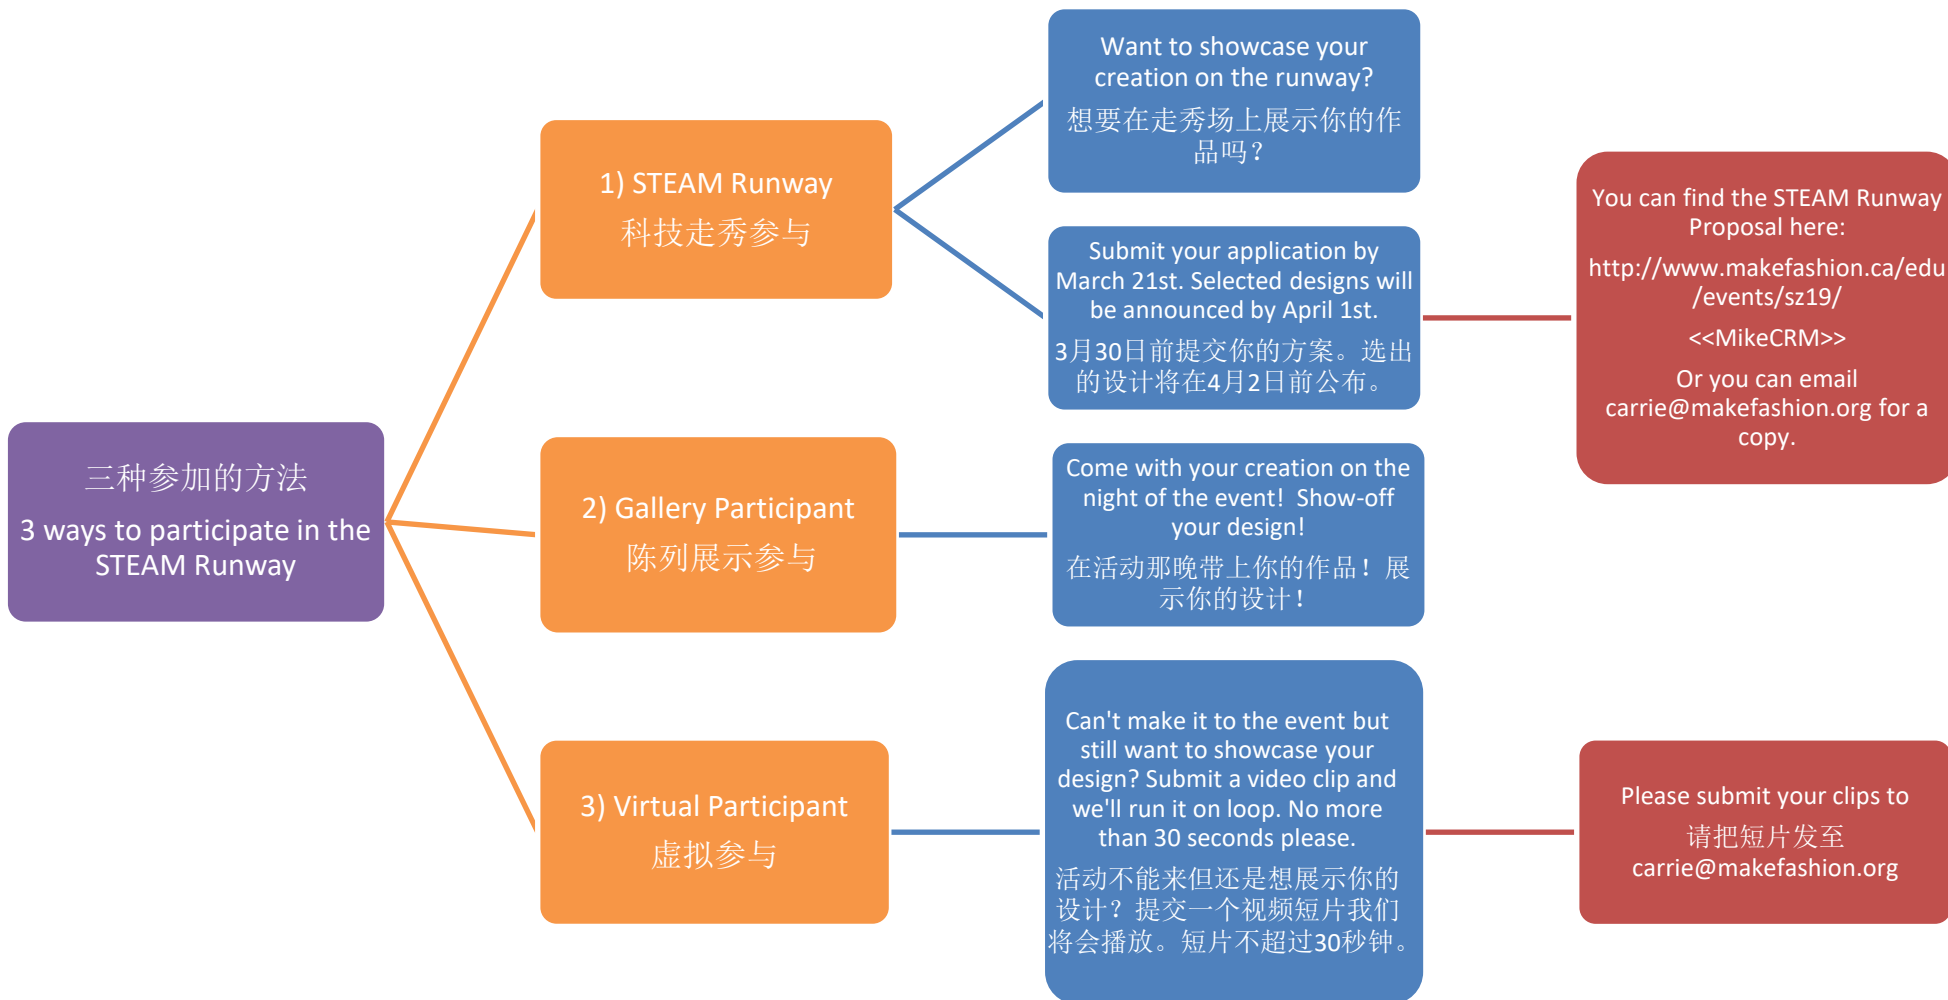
三种参加的方法

3 ways to participate in the STEAM Runway

1) STEAM Runway

科技走秀参与

Want to showcase your creation on the runway?

想要在走秀场上展示你的作品吗？

Submit your application by March 21st. Selected designs will be announced by April 1st.

3月30日前提交你的方案。选出的设计将在4月2日前公布。

You can find the STEAM Runway Proposal here:

http://www.makefashion.ca/edu/events/sz19/

<<MikeCRM>>

Or you can email carrie@makefashion.org for a copy.

2) Gallery Participant

陈列展示参与

Come with your creation on the night of the event! Show-off your design!

在活动那晚带上你的作品！展示你的设计！

3) Virtual Participant

虚拟参与

Can't make it to the event but still want to showcase your design? Submit a video clip and we'll run it on loop. No more than 30 seconds please.

活动不能来但还是想展示你的设计？提交一个视频短片我们将会播放。短片不超过30秒钟。

Please submit your clips to

请把短片发至

carrie@makefashion.org